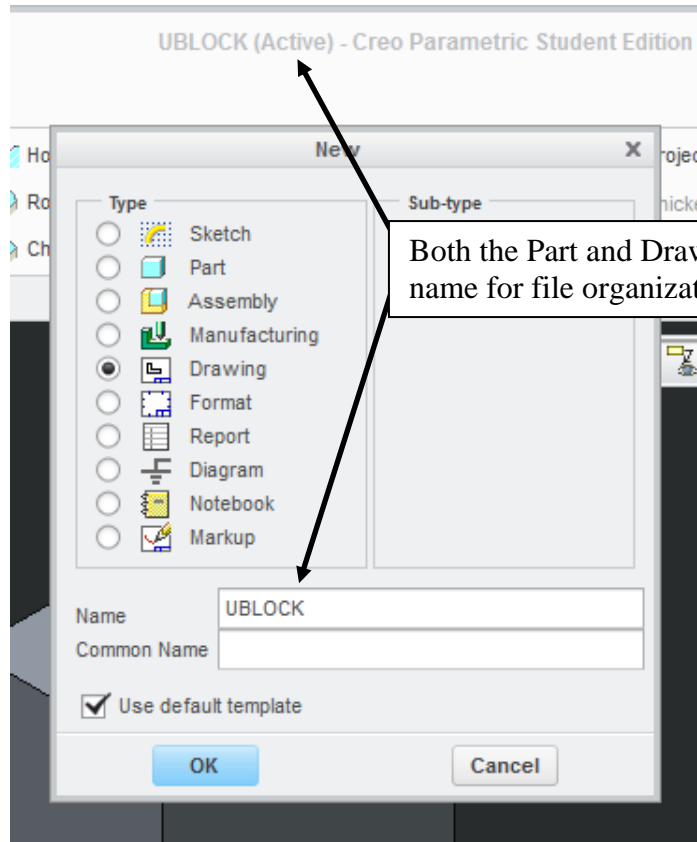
UBLOCK (Active) - Creo Parametric Student Edition

Ho
Ro
Ch
rojec
hick

New

Type
Sketch
Part
Assembly
Manufacturing
Drawing
Format
Report
Diagram
Notebook
Markup

Sub-type

Both the Part and Drav
name for file organizat

Name UBLOCK
Common Name

Use default template

OK
Cancel